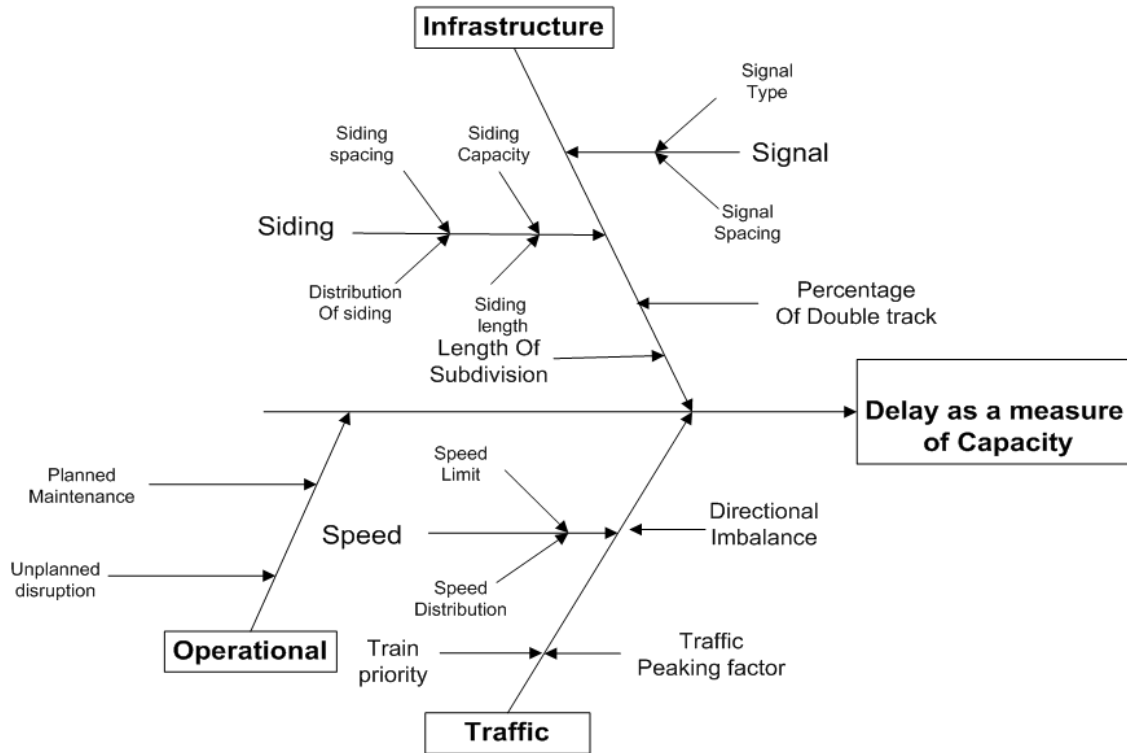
Infrastructure

Signal Type

Signal

Signal Spacing

Siding spacing

Siding Capacity

Siding

Distribution Of siding

Siding length

Percentage Of Double track

Length Of Subdivision

Delay as a measure of Capacity

Planned Maintenance

Unplanned disruption

Speed Limit

Speed

Speed Distribution

Directional Imbalance

Operational

Train priority

Traffic Peaking factor

Traffic